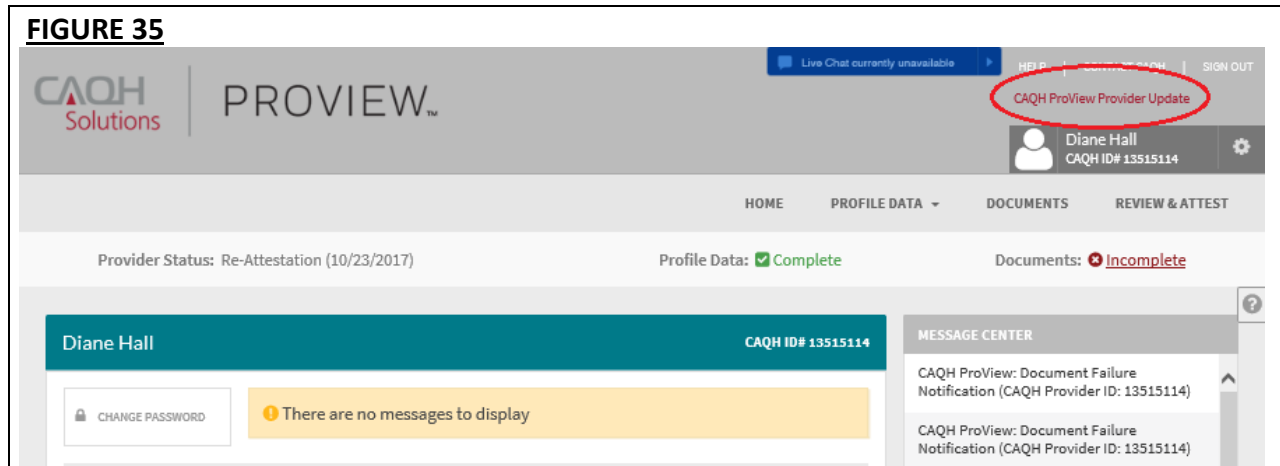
FIGURE 35

CAQH Solutions | PROVIEW™

Live Chat currently unavailable

HELP | CONTACT CAQH | SIGN OUT

CAQH ProView Provider Update

Diane Hall
CAQH ID# 13515114

HOME PROFILE DATA DOCUMENTS REVIEW & ATTEST

Provider Status: Re-Attestation (10/23/2017) Profile Data: Complete Documents: Incomplete

Diane Hall CAQH ID# 13515114

CHANGE PASSWORD

There are no messages to display

MESSAGE CENTER

CAQH ProView: Document Failure Notification (CAQH Provider ID: 13515114)

CAQH ProView: Document Failure Notification (CAQH Provider ID: 13515114)